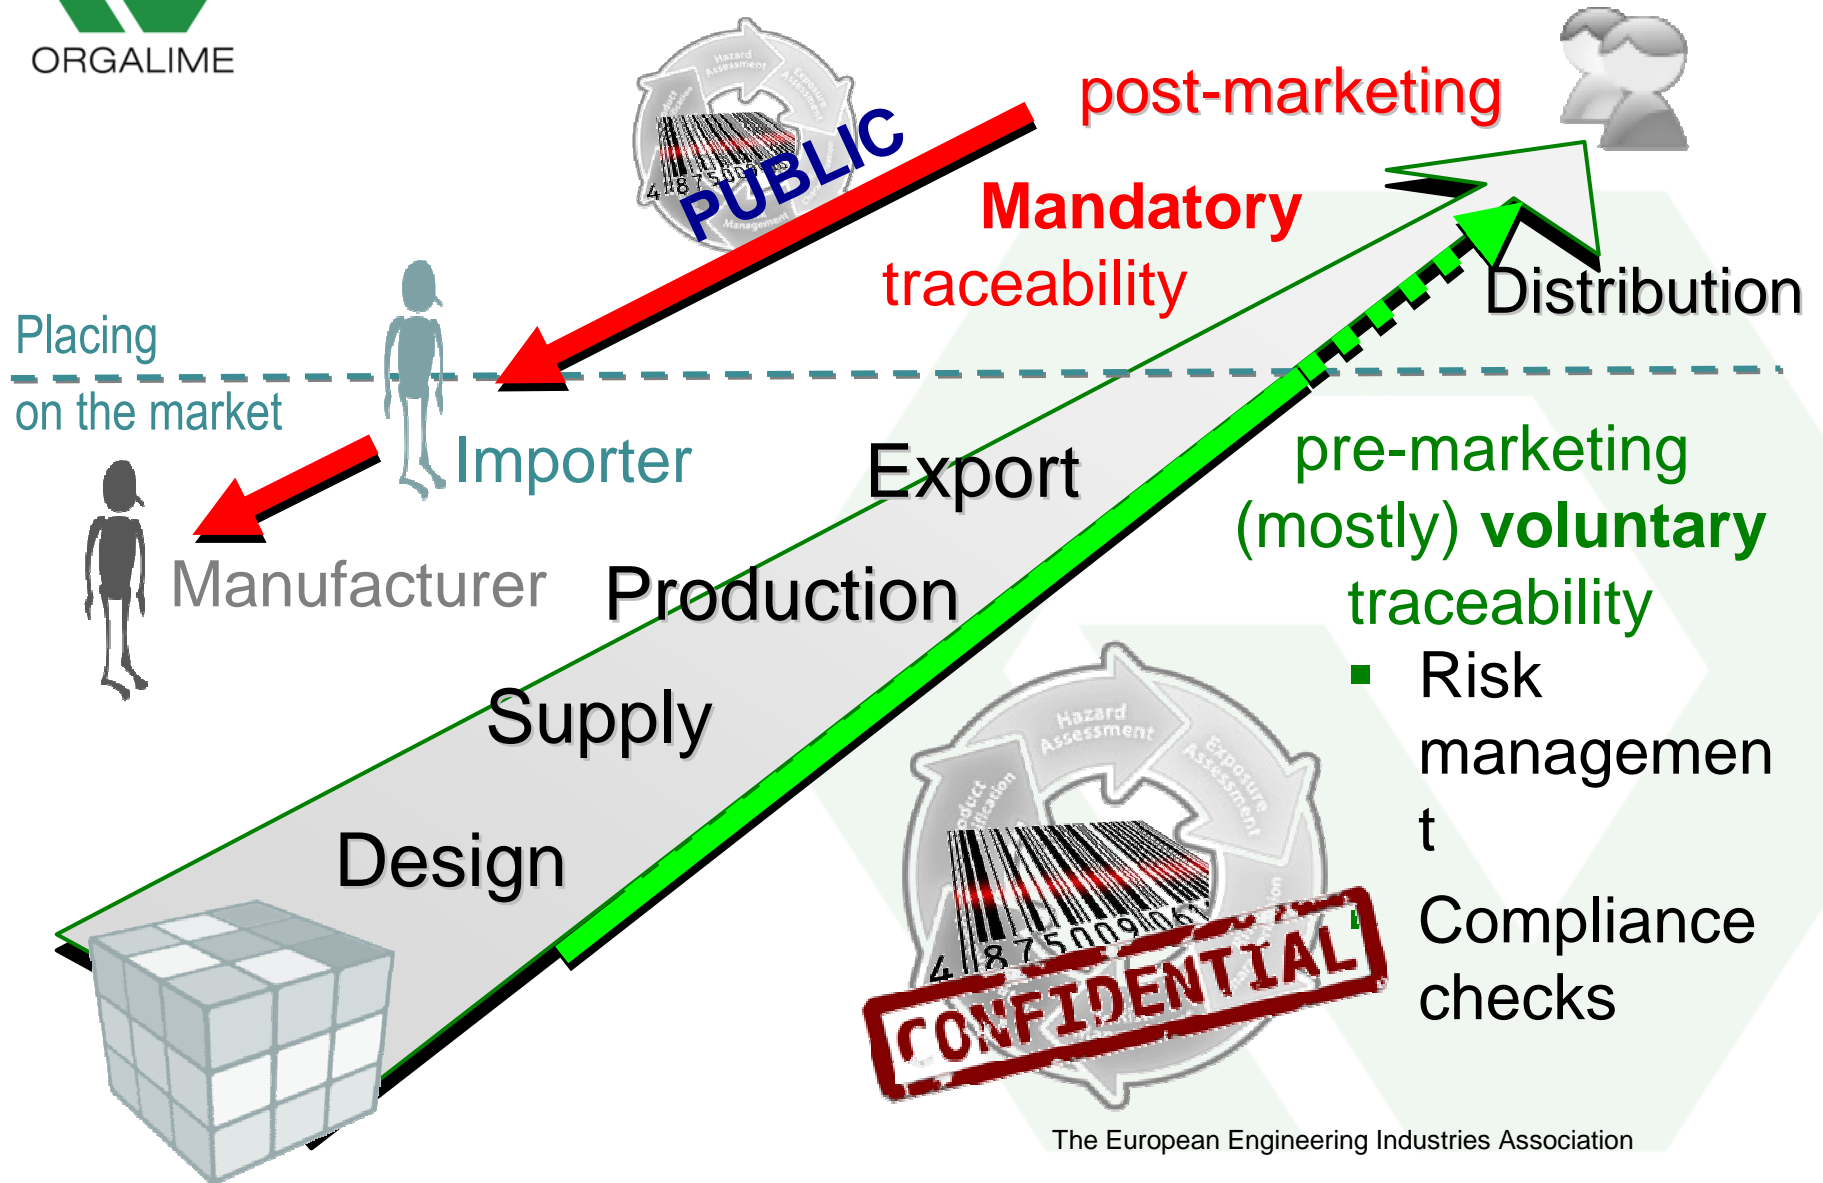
ORGALIME

PUBLIC

post-marketing

Mandatory traceability

Distribution

Placing on the market

Importer

Manufacturer

Export

Production

Supply

Design

pre-marketing (mostly) voluntary traceability

- Risk managemen t
- Compliance checks

Hazard Assessment

Exposure Assessment

CONFIDENTIAL

The European Engineering Industries Association